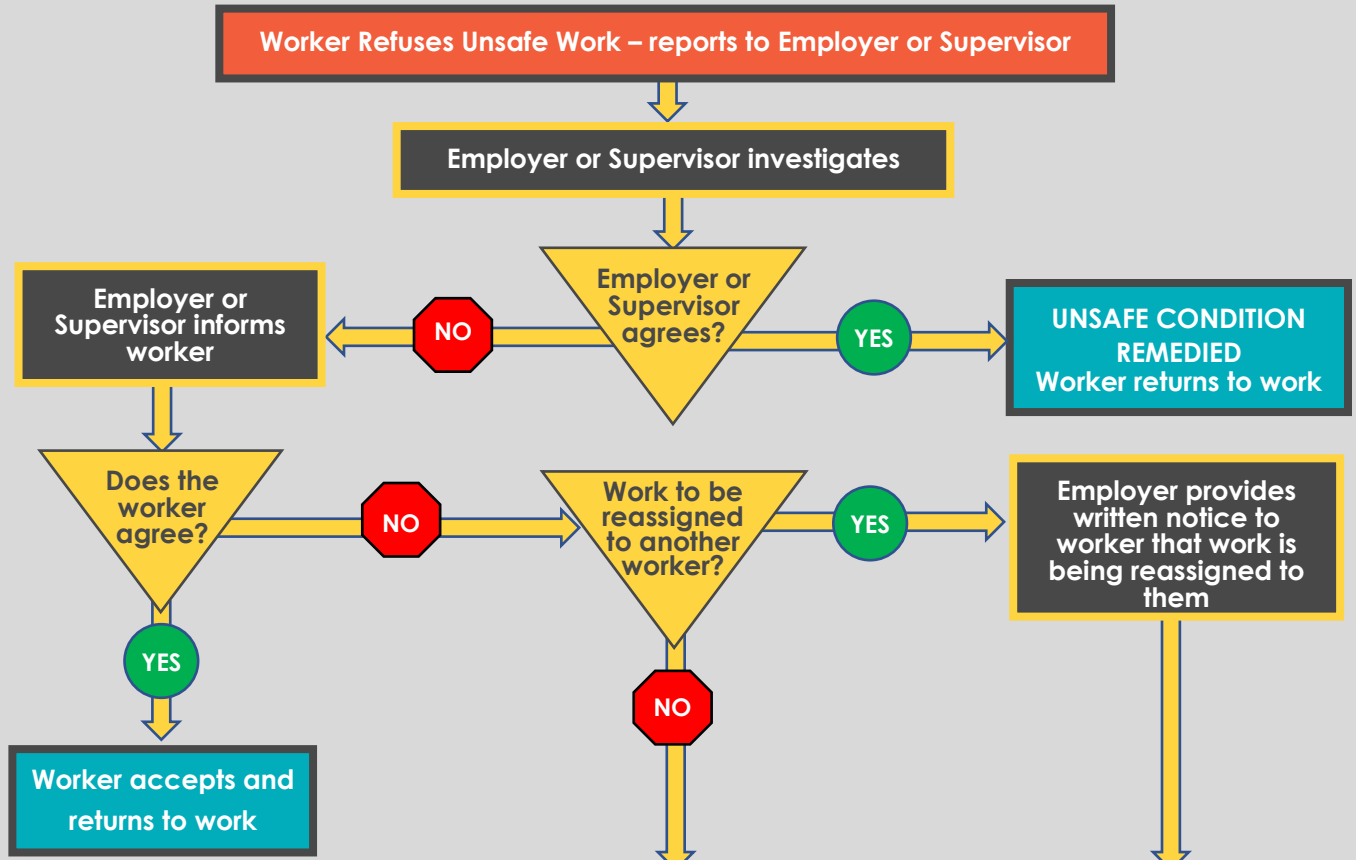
Worker Refuses Unsafe Work – reports to Employer or Supervisor

Employer or Supervisor investigates

Employer or Supervisor agrees?

NO

Employer or Supervisor informs worker

YES

UNSAFE CONDITION REMEDIED
Worker returns to work

Does the worker agree?

NO

Work to be reassigned to another worker?

YES

Employer provides written notice to worker that work is being reassigned to them

YES

NO

Worker accepts and returns to work